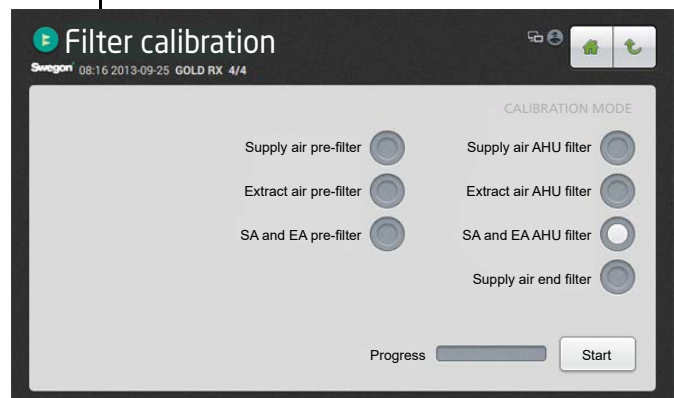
Filter calibration
Swegon 08:16 2013-09-25 GOLD RX 4/4

CALIBRATION MODE

Supply air pre-filter
Extract air pre-filter
SA and EA pre-filter

Supply air AHU filter
Extract air AHU filter
SA and EA AHU filter
Supply air end filter

Progress
Start